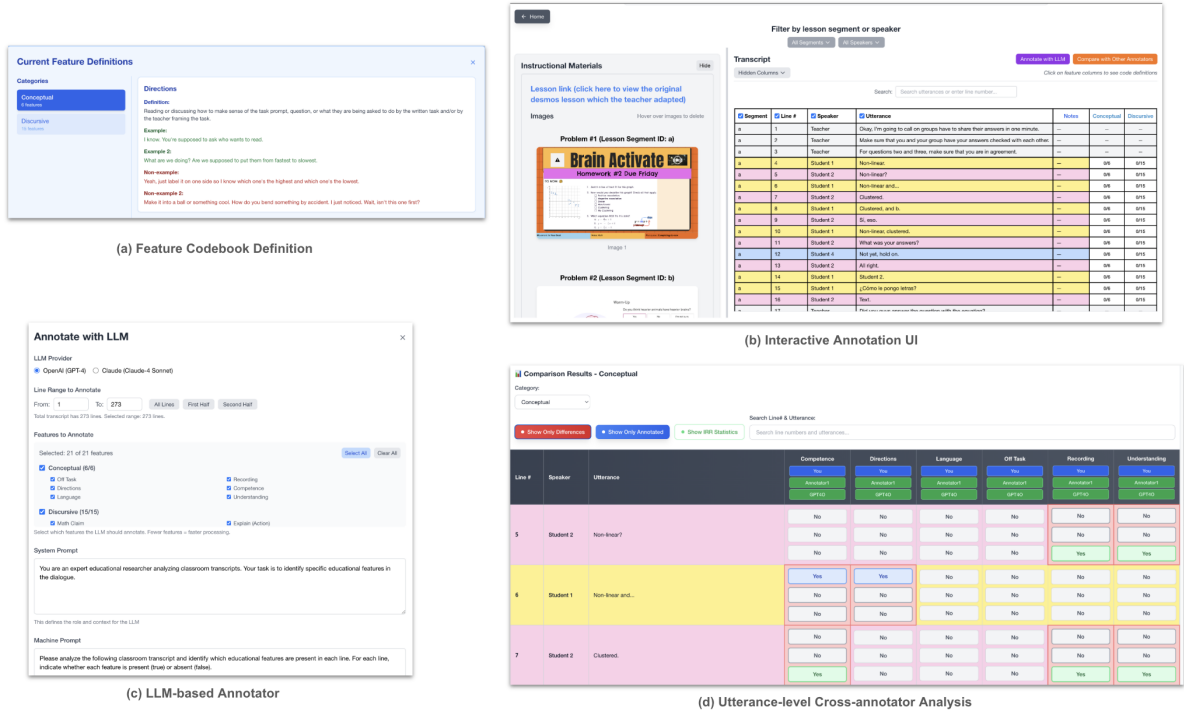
Current Feature Definitions
×

Categories

Conceptual
6 features

Discursive
15 features

Directions

Definition:
Reading or discussing how to make sense of the task prompt, question, or what they are being asked to do by the written task and/or by the teacher framing the task.

Example:
I know. You're supposed to ask who wants to read.

Example 2:
What are we doing? Are we supposed to put them from fastest to slowest.

Non-example:
Yeah, just label it on one side so I know which one's the highest and which one's the lowest.

Non-example 2:
Make it into a ball or something cool. How do you bend something by accident. I just noticed. Wait, isn't this one first?

(a) Feature Codebook Definition

← Home

Filter by lesson segment or speaker

All Segments ⌄ All Speakers ⌄

Instructional Materials Hide

Lesson link (click here to view the original desmos lesson which the teacher adapted)

Images Hover over images to delete

Problem #1 (Lesson Segment ID: a)

Brain Activate
Homework #2 Due Friday

Image 1

Problem #2 (Lesson Segment ID: b)

Warm-Up

Transcript

Annotate with LLM Compare with Other Annotators

Hidden Columns ⌄

Click on feature columns to see code definitions

Search: Search utterances or enter line number...

| Segment | Line # | Speaker | Utterance | Notes | Conceptual | Discursive |
|---|---|---|---|---|---|---|
| a | 1 | Teacher | Okay, I'm going to call on groups have to share their answers in one minute. | – | – | – |
| a | 2 | Teacher | Make sure that you and your group have your answers checked with each other. | – | – | – |
| a | 3 | Teacher | For questions two and three, make sure that you are in agreement. | – | – | – |
| a | 4 | Student 1 | Non-linear. | – | 0/6 | 0/15 |
| a | 5 | Student 2 | Non-linear? | – | 0/6 | 0/15 |
| a | 6 | Student 1 | Non-linear and... | – | 0/6 | 0/15 |
| a | 7 | Student 2 | Clustered. | – | 0/6 | 0/15 |
| a | 8 | Student 1 | Clustered, and b. | – | 0/6 | 0/15 |
| a | 9 | Student 2 | Sí, eso. | – | 0/6 | 0/15 |
| a | 10 | Student 1 | Non-linear, clustered. | – | 0/6 | 0/15 |
| a | 11 | Student 2 | What was your answers? | – | 0/6 | 0/15 |
| a | 12 | Student 4 | Not yet, hold on. | – | 0/6 | 0/15 |
| a | 13 | Student 2 | All right. | – | 0/6 | 0/15 |
| a | 14 | Student 1 | Student 2. | – | 0/6 | 0/15 |
| a | 15 | Student 1 | ¿Cómo le pongo letras? | – | 0/6 | 0/15 |
| a | 16 | Student 2 | Text. | – | 0/6 | 0/15 |

(b) Interactive Annotation UI

Annotate with LLM ×

LLM Provider
OpenAI (GPT-4) Claude (Claude-4 Sonnet)

Line Range to Annotate
From: 1 To: 273 All Lines First Half Second Half
Total transcript has 273 lines. Selected range: 273 lines.

Features to Annotate
Selected: 21 of 21 features Select All Clear All
Conceptual (6/6)
Off Task Recording
Directions Competence
Language Understanding
Discursive (15/15)
Math Claim Explain (Action)
Select which features the LLM should annotate. Fewer features = faster processing.

System Prompt
You are an expert educational researcher analyzing classroom transcripts. Your task is to identify specific educational features in the dialogue.
This defines the role and context for the LLM

Machine Prompt
Please analyze the following classroom transcript and identify which educational features are present in each line. For each line, indicate whether each feature is present (true) or absent (false).

(c) LLM-based Annotator

Comparison Results - Conceptual
Category:
Conceptual

Search Line# & Utterance:
Show Only Differences Show Only Annotated Show IRR Statistics Search line numbers and utterances...

| Line # | Speaker | Utterance | Competence | Directions | Language | Off Task | Recording | Understanding |
|---|---|---|---|---|---|---|---|---|
| | | | You / Annotator1 / GPT4O | You / Annotator1 / GPT4O | You / Annotator1 / GPT4O | You / Annotator1 / GPT4O | You / Annotator1 / GPT4O | You / Annotator1 / GPT4O |
| 5 | Student 2 | Non-linear? | No / No / No | No / No / No | No / No / No | No / No / No | No / No / Yes | No / No / Yes |
| 6 | Student 1 | Non-linear and... | Yes / No / No | Yes / No / No | No / No / No | No / No / No | No / No / No | No / No / No |
| 7 | Student 2 | Clustered. | No / No / Yes | No / No / No | No / No / No | No / No / No | No / No / Yes | No / No / Yes |

(d) Utterance-level Cross-annotator Analysis